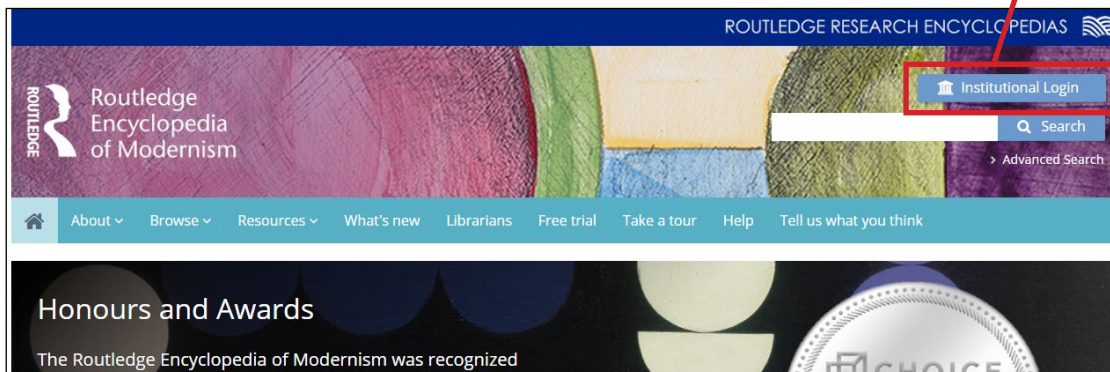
ROUTLEDGE RESEARCH ENCYCLOPEDIAS

ROUTLEDGE

Routledge Encyclopedia of Modernism

Institutional Login

Search

› Advanced Search

About ⌄ Browse ⌄ Resources ⌄ What's new Librarians Free trial Take a tour Help Tell us what you think

Honours and Awards

The Routledge Encyclopedia of Modernism was recognized

CHOICE